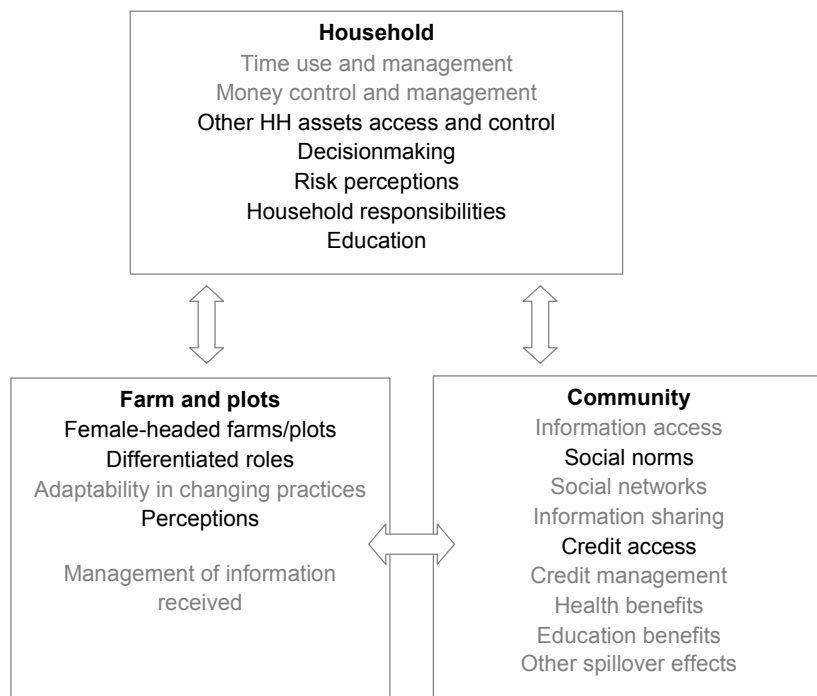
**Household**
Time use and management
Money control and management
Other HH assets access and control
Decisionmaking
Risk perceptions
Household responsibilities
Education

**Farm and plots**
Female-headed farms/plots
Differentiated roles
Adaptability in changing practices
Perceptions

Management of information received

**Community**
Information access
Social norms
Social networks
Information sharing
Credit access
Credit management
Health benefits
Education benefits
Other spillover effects